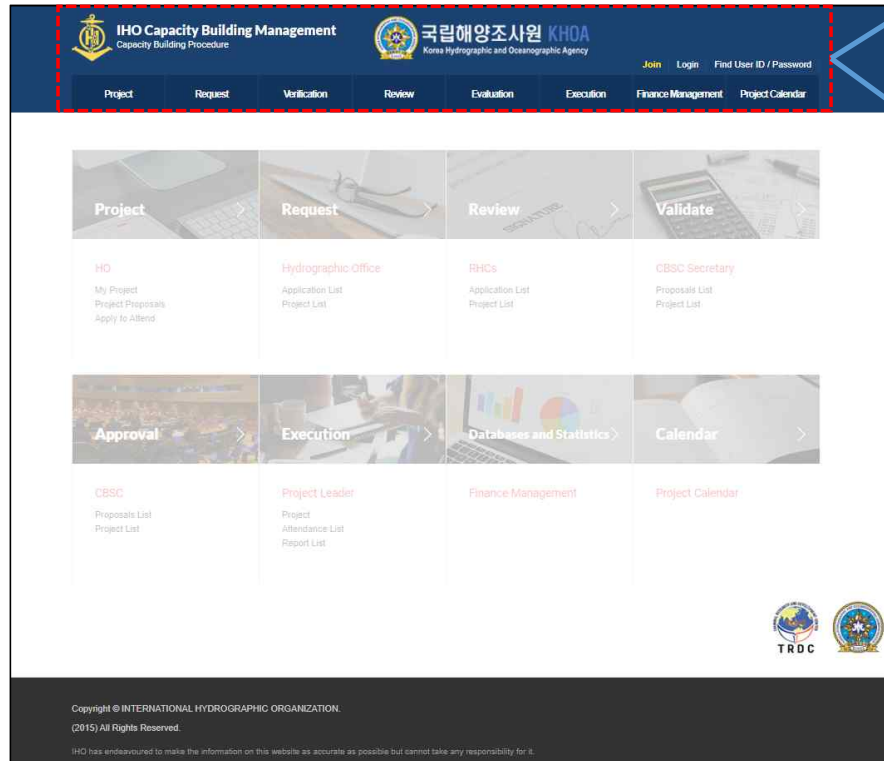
IHO Capacity Building Management
Capacity Building Procedure

국립해양조사원 KHOA
Korea Hydrographic and Oceanographic Agency

Join Login Find User ID / Password

Project Request Verification Review Evaluation Execution Finance Management Project Calendar

Project
IHO
My Project
Project Proposals
Apply to Attend

Request
Hydrographic Office
Application List
Project List

Review
RHCs
Application List
Project List

Validate
CBSC Secretary
Proposals List
Project List

Approval
CBSC
Proposals List
Project List

Execution
Project Leader
Project
Attendance List
Report List

Databases and Statistics
Finance Management

Calendar
Project Calendar

TRDC

Copyright © INTERNATIONAL HYDROGRAPHIC ORGANIZATION.
(2015) All Rights Reserved.
IHO has endeavoured to make the information on this website as accurate as possible but cannot take any responsibility for it.